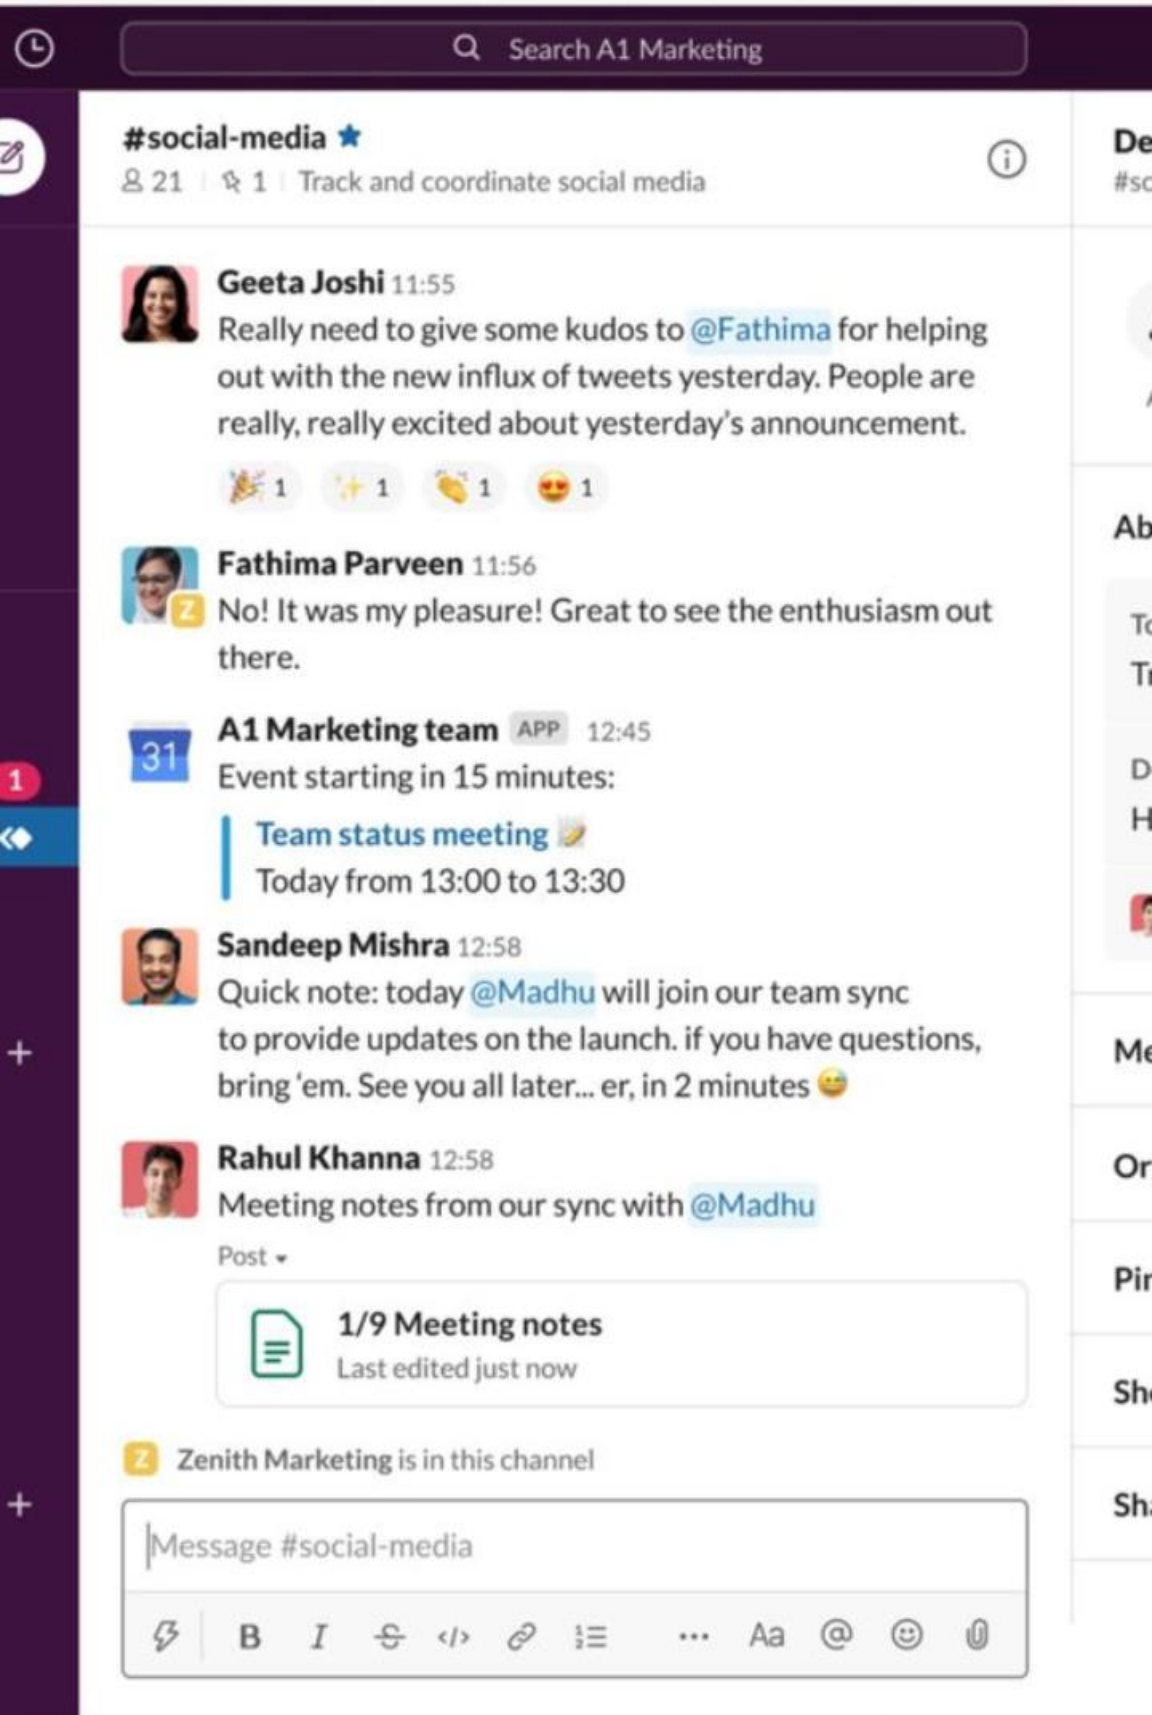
Search A1 Marketing

#social-media
21 | 1 | Track and coordinate social media

Geeta Joshi 11:55
Really need to give some kudos to @Fathima for helping out with the new influx of tweets yesterday. People are really, really excited about yesterday's announcement.
🎉 1 ✨ 1 👏 1 😍 1

Fathima Parveen 11:56
No! It was my pleasure! Great to see the enthusiasm out there.

A1 Marketing team APP 12:45
Event starting in 15 minutes:
Team status meeting
Today from 13:00 to 13:30

Sandeep Mishra 12:58
Quick note: today @Madhu will join our team sync to provide updates on the launch. if you have questions, bring 'em. See you all later... er, in 2 minutes 😅

Rahul Khanna 12:58
Meeting notes from our sync with @Madhu
Post
1/9 Meeting notes
Last edited just now

Zenith Marketing is in this channel

Message #social-media

B I Aa @

1

De
#sc
Ab
To
Tr
D
H
Me
Or
Pi
Sh
Sh